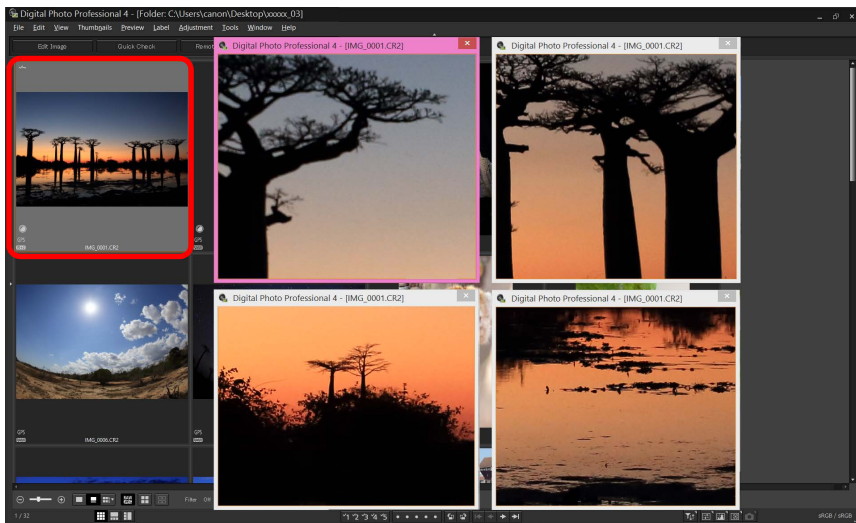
Digital Photo Professional 4 - [Folder: C:\Users\canon\Desktop\xxxxx_03]

File Edit View Thumbnails Preview Label Adjustment Tools Window Help

Edit Image Quick Check Renai

Digital Photo Professional 4 - [IMG_0001.CR2]

Digital Photo Professional 4 - [IMG_0001.CR2]

GPS
IMG_0001.CR2

GPS

Digital Photo Professional 4 - [IMG_0001.CR2]

Digital Photo Professional 4 - [IMG_0001.CR2]

GPS
IMG_0006.CR2

GPS

Filter

1 / 32

sRGB / sRGB